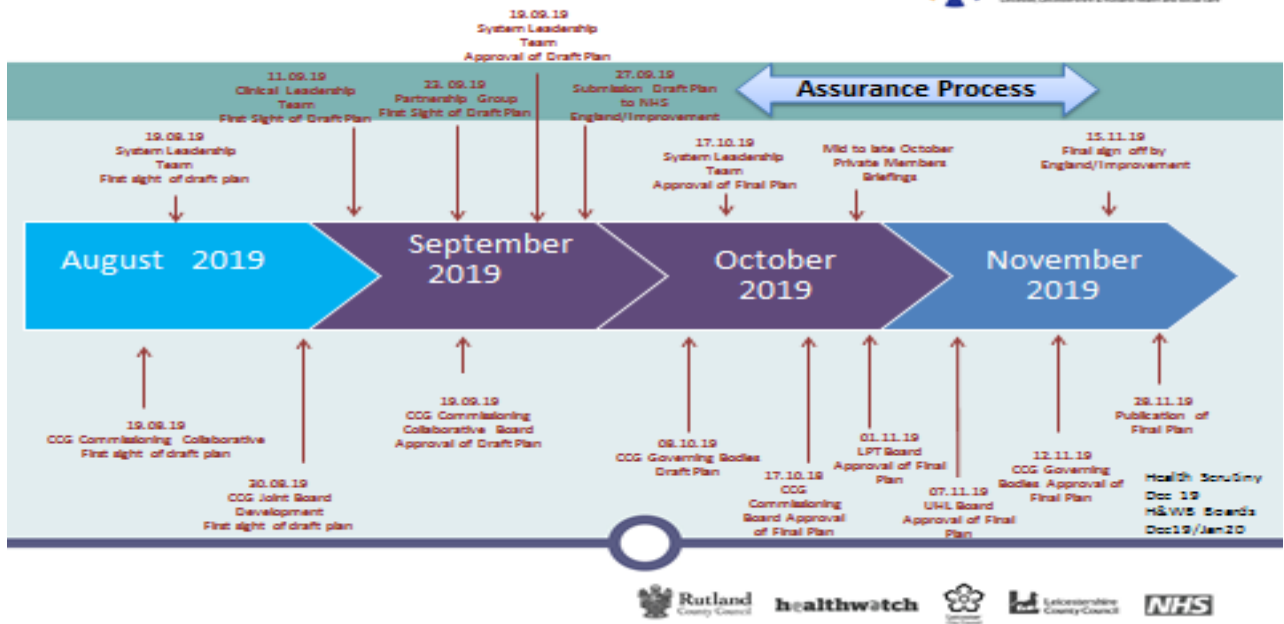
19.09.19
System Leadership Team
Approval of Draft Plan

Assurance Process

11.09.19
Clinical Leadership Team
First Sight of Draft Plan

23. 09.19
Partnership Group
First Sight of Draft Plan

27.09.19
Submission Draft Plan to NHS England/Improvement

19.08.19
System Leadership Team
First sight of draft plan

17.10.19
System Leadership Team
Approval of Final Plan

Mid to late October
Private Members Briefings

15.11.19
Final sign off by England/Improvement

August 2019

September 2019

October 2019

November 2019

19.08.19
CCG Commissioning Collaborative
First sight of draft plan

30.08.19
CCG Joint Board Development
First sight of draft plan

19.09.19
CCG Commissioning Collaborative Board
Approval of Draft Plan

08.10.19
CCG Governing Bodies
Draft Plan

17.10.19
CCG Commissioning Board Approval of Final Plan

01.11.19
LPT Board
Approval of Final Plan

07.11.19
UHL Board
Approval of Final Plan

12.11.19
CCG Governing Bodies Approval of Final Plan

28.11.19
Publication of Final Plan

Health Scrutiny Dec 19
H&WB Boards Dec19/Jan20

Rutland County Council
healthwatch
Leicestershire County Council
NHS